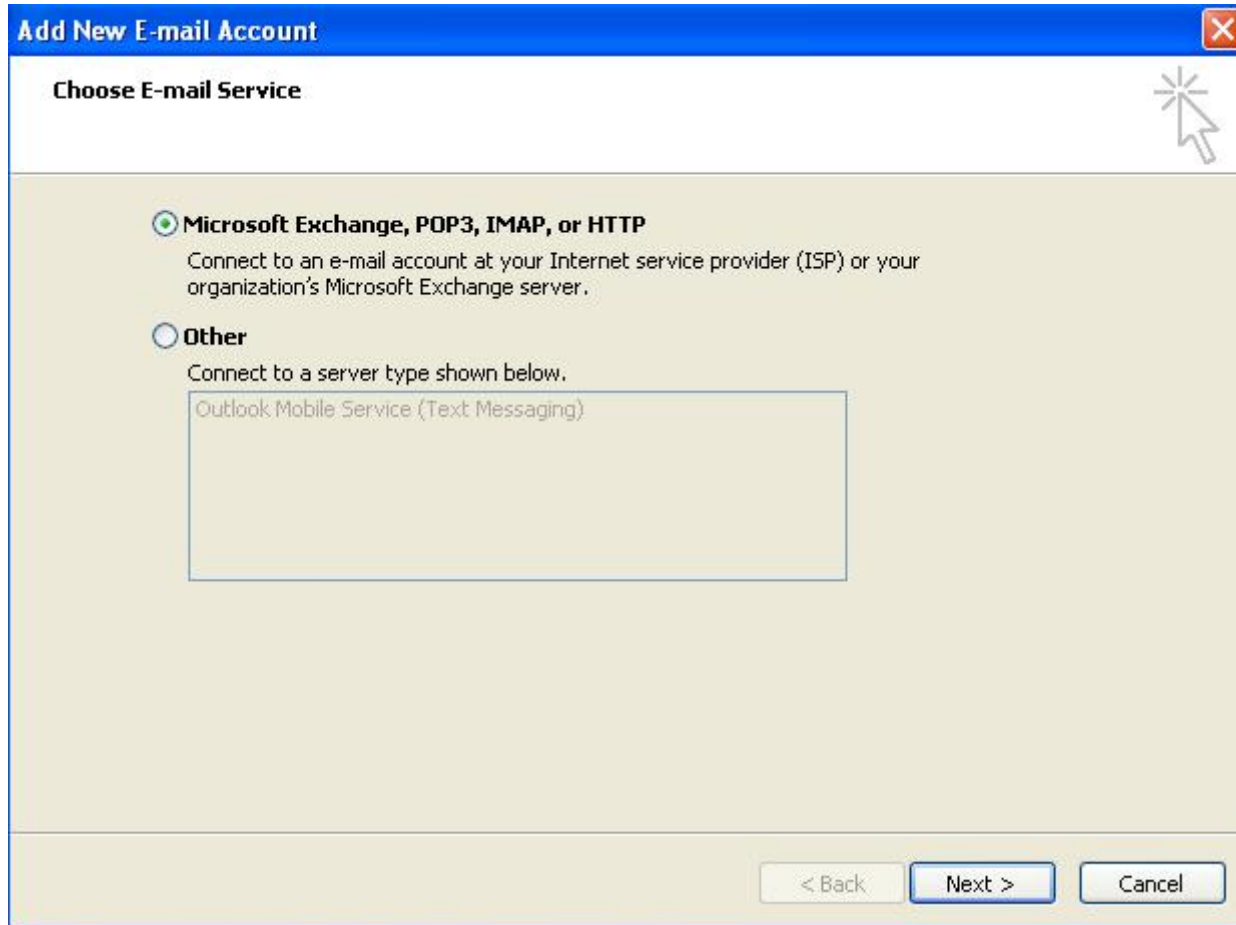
Add New E-mail Account

Choose E-mail Service

Microsoft Exchange, POP3, IMAP, or HTTP

Connect to an e-mail account at your Internet service provider (ISP) or your organization's Microsoft Exchange server.

Other

Connect to a server type shown below.

Outlook Mobile Service (Text Messaging)

< Back

Next >

Cancel